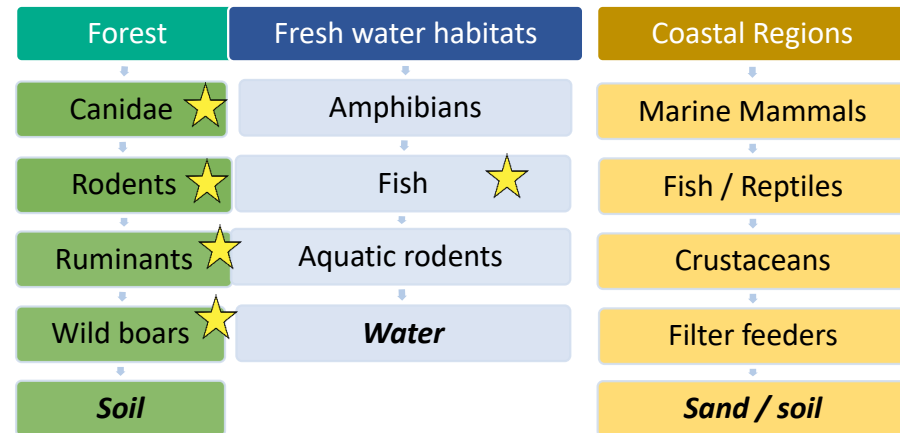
Forest

Canidae

Rodents

Ruminants

Wild boars

***Soil***

Fresh water habitats

Amphibians

Fish

Aquatic rodents

***Water***

Coastal Regions

Marine Mammals

Fish / Reptiles

Crustaceans

Filter feeders

***Sand / soil***